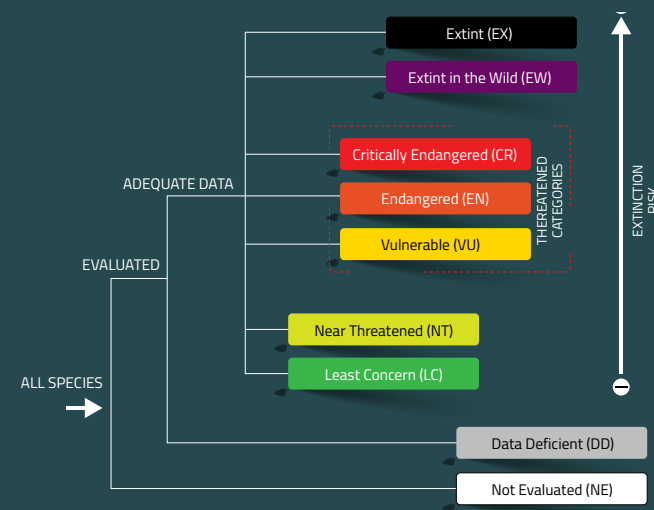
Extint (EX)
Extint in the Wild (EW)
Critically Endangered (CR)
Endangered (EN)
Vulnerable (VU)
THEREATENED CATEGORIES
EXTINCTION RISK
ADEQUATE DATA
EVALUATED
Near Threatened (NT)
Least Concern (LC)
ALL SPECIES
Data Deficient (DD)
Not Evaluated (NE)